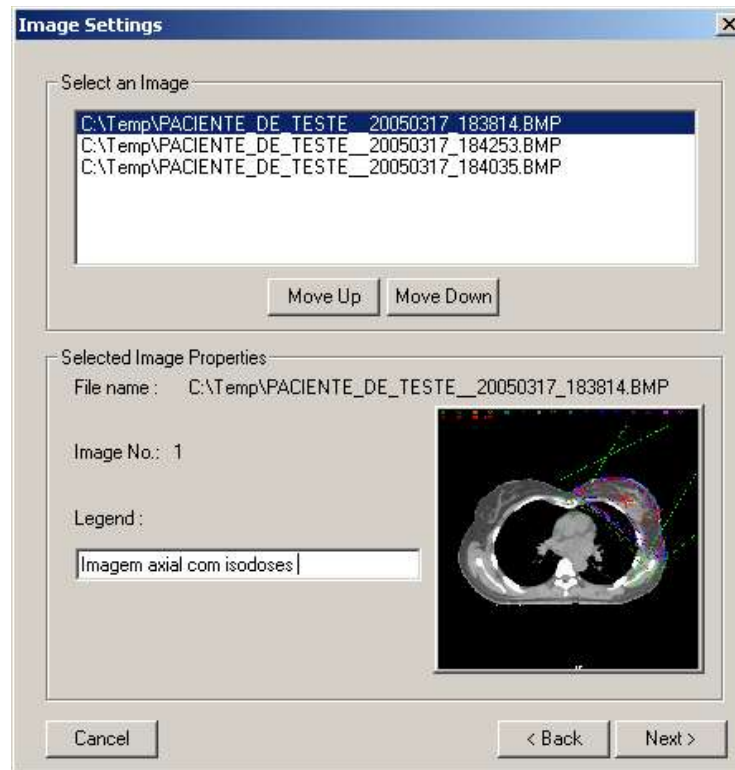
Image Settings

Select an Image

C:\Temp\PACIENTE_DE_TESTE__20050317_183814.BMP
C:\Temp\PACIENTE_DE_TESTE__20050317_184253.BMP
C:\Temp\PACIENTE_DE_TESTE__20050317_184035.BMP

Move Up | Move Down

Selected Image Properties

File name : C:\Temp\PACIENTE_DE_TESTE__20050317_183814.BMP

Image No.: 1

Legend :

Imagem axial com isodoses

Cancel

< Back | Next >